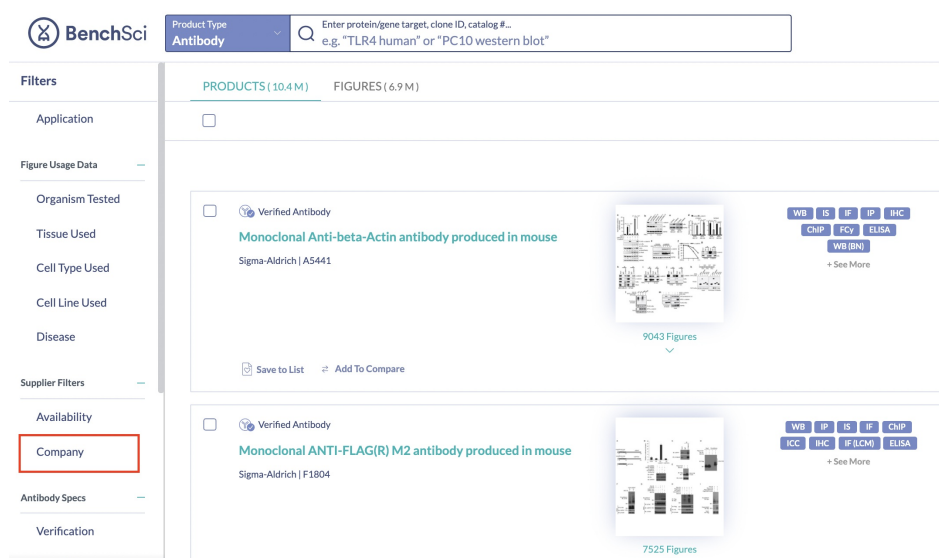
BenchSci

Product Type
Antibody

Enter protein/gene target, clone ID, catalog #...
e.g. "TLR4 human" or "PC10 western blot"

Filters

Application

Figure Usage Data —

Organism Tested

Tissue Used

Cell Type Used

Cell Line Used

Disease

Supplier Filters —

Availability

Company

Antibody Specs —

Verification

PRODUCTS ( 10.4 M )
FIGURES ( 6.9 M )

Verified Antibody
Monoclonal Anti-beta-Actin antibody produced in mouse
Sigma-Aldrich | A5441
9043 Figures
WB IS IF IP IHC ChIP FCy ELISA WB (BN)
+ See More
Save to List
Add To Compare

Verified Antibody
Monoclonal ANTI-FLAG(R) M2 antibody produced in mouse
Sigma-Aldrich | F1804
7525 Figures
WB IP IS IF ChIP ICC IHC IF (LCM) ELISA
+ See More